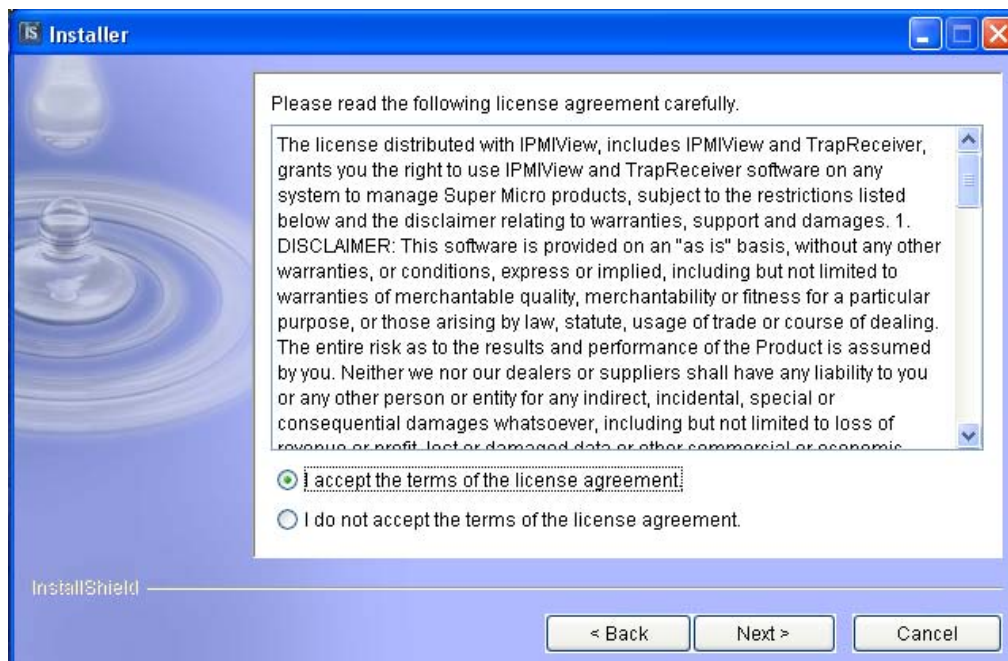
IS Installer

Please read the following license agreement carefully.

The license distributed with IPMIView, includes IPMIView and TrapReceiver, grants you the right to use IPMIView and TrapReceiver software on any system to manage Super Micro products, subject to the restrictions listed below and the disclaimer relating to warranties, support and damages. 1. DISCLAIMER: This software is provided on an "as is" basis, without any other warranties, or conditions, express or implied, including but not limited to warranties of merchantable quality, merchantability or fitness for a particular purpose, or those arising by law, statute, usage of trade or course of dealing. The entire risk as to the results and performance of the Product is assumed by you. Neither we nor our dealers or suppliers shall have any liability to you or any other person or entity for any indirect, incidental, special or consequential damages whatsoever, including but not limited to loss of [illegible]

I accept the terms of the license agreement.

I do not accept the terms of the license agreement.

InstallShield

< Back

Next >

Cancel